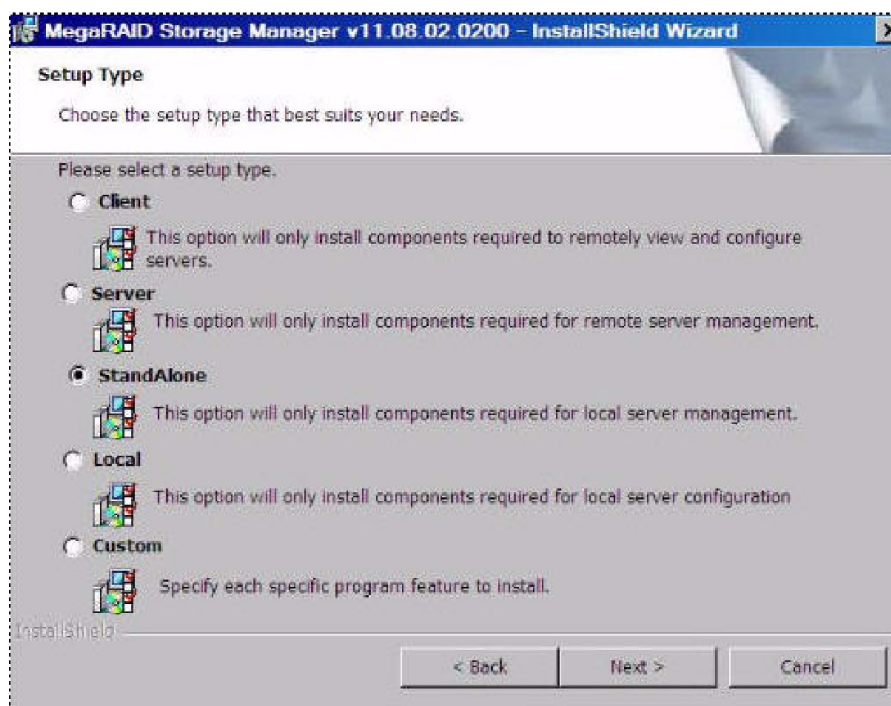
MegaRAID Storage Manager v11.08.02.0200 - InstallShield Wizard

Setup Type

Choose the setup type that best suits your needs.

Please select a setup type.

Client

This option will only install components required to remotely view and configure servers.

Server

This option will only install components required for remote server management.

StandAlone

This option will only install components required for local server management.

Local

This option will only install components required for local server configuration

Custom

Specify each specific program feature to install.

InstallShield

< Back

Next >

Cancel